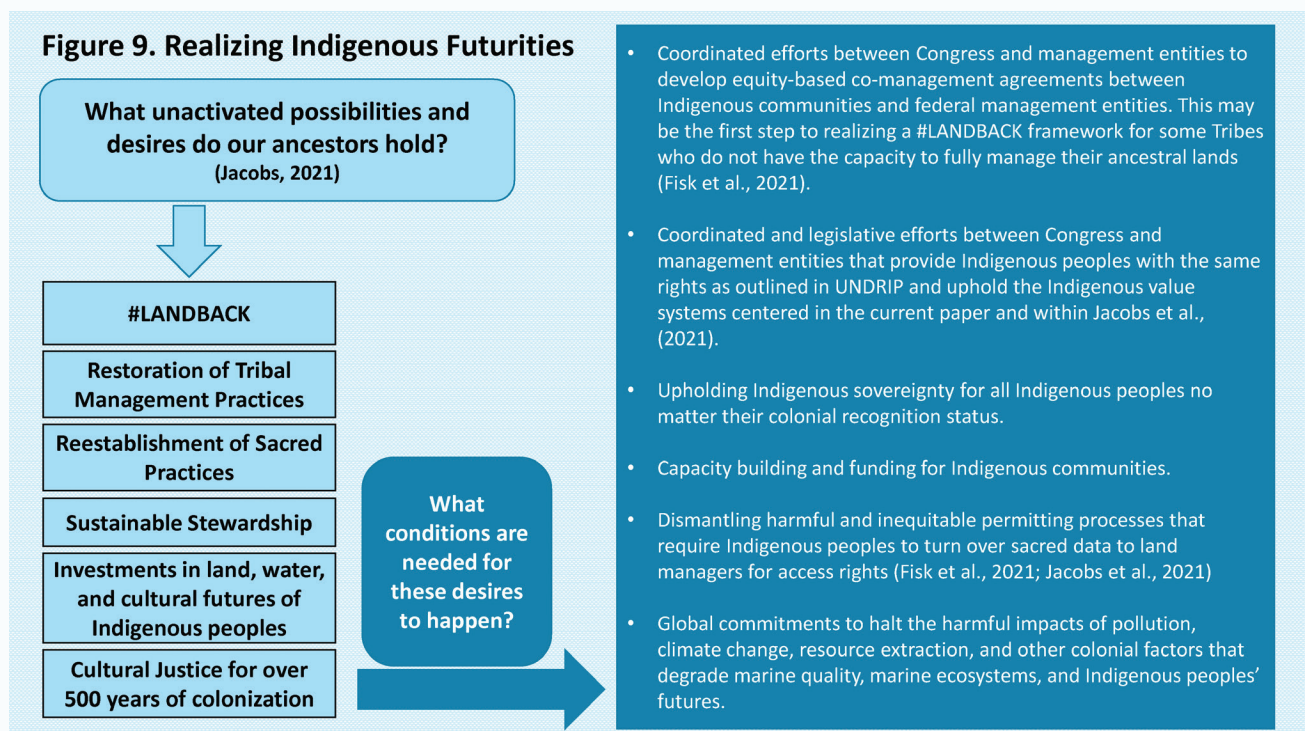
Figure 9. Realizing Indigenous Futurities

What unactivated possibilities and desires do our ancestors hold?
(Jacobs, 2021)

#LANDBACK

Restoration of Tribal Management Practices

Reestablishment of Sacred Practices

Sustainable Stewardship

Investments in land, water, and cultural futures of Indigenous peoples

Cultural Justice for over 500 years of colonization

What conditions are needed for these desires to happen?

• Coordinated efforts between Congress and management entities to develop equity-based co-management agreements between Indigenous communities and federal management entities. This may be the first step to realizing a #LANDBACK framework for some Tribes who do not have the capacity to fully manage their ancestral lands (Fisk et al., 2021).

• Coordinated and legislative efforts between Congress and management entities that provide Indigenous peoples with the same rights as outlined in UNDRIP and uphold the Indigenous value systems centered in the current paper and within Jacobs et al., (2021).

• Upholding Indigenous sovereignty for all Indigenous peoples no matter their colonial recognition status.

• Capacity building and funding for Indigenous communities.

• Dismantling harmful and inequitable permitting processes that require Indigenous peoples to turn over sacred data to land managers for access rights (Fisk et al., 2021; Jacobs et al., 2021)

• Global commitments to halt the harmful impacts of pollution, climate change, resource extraction, and other colonial factors that degrade marine quality, marine ecosystems, and Indigenous peoples' futures.